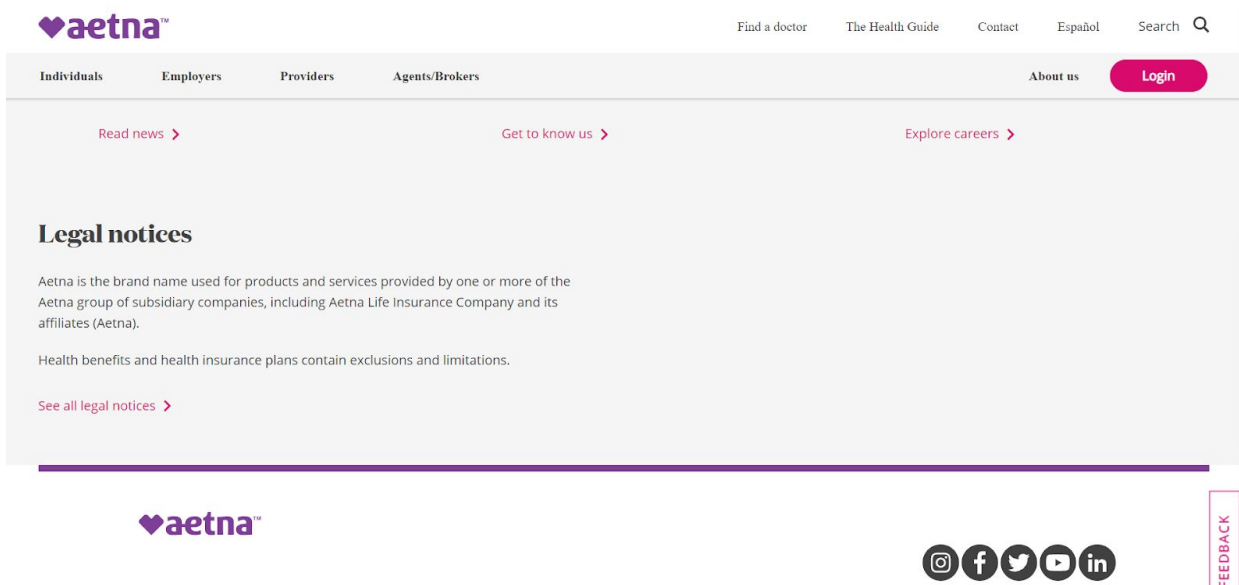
aetna™

Find a doctor The Health Guide Contact Español Search

Individuals Employers Providers Agents/Brokers About us Login

Read news

Get to know us

Explore careers

Legal notices

Aetna is the brand name used for products and services provided by one or more of the Aetna group of subsidiary companies, including Aetna Life Insurance Company and its affiliates (Aetna).

Health benefits and health insurance plans contain exclusions and limitations.

See all legal notices

aetna™

FEEDBACK